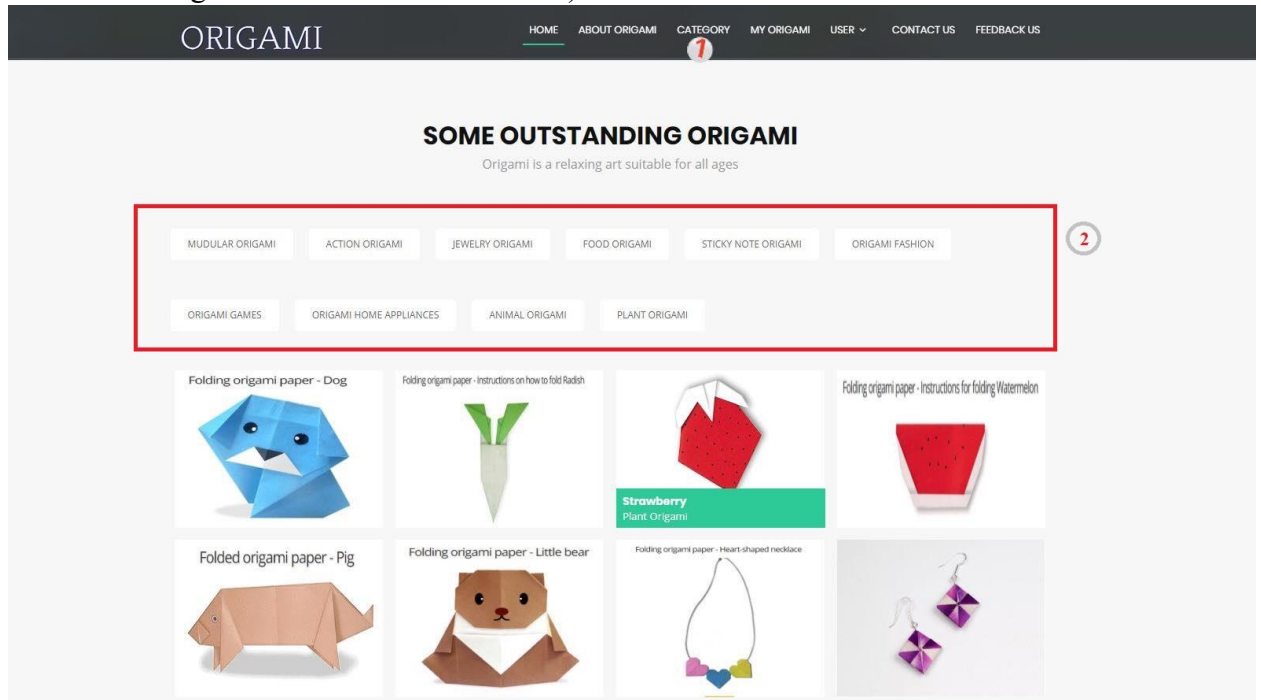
ORIGAMI

HOME ABOUT ORIGAMI CATEGORY MY ORIGAMI USER CONTACT US FEEDBACK US

1

SOME OUTSTANDING ORIGAMI

Origami is a relaxing art suitable for all ages

MUDULAR ORIGAMI ACTION ORIGAMI JEWELRY ORIGAMI FOOD ORIGAMI STICKY NOTE ORIGAMI ORIGAMI FASHION

ORIGAMI GAMES ORIGAMI HOME APPLIANCES ANIMAL ORIGAMI PLANT ORIGAMI

2

Folding origami paper - Dog

Folding origami paper - Instructions on how to fold Radish

Strawberry
Plant Origami

Folding origami paper - Instructions for folding Watermelon

Folded origami paper - Pig

Folding origami paper - Little bear

Folding origami paper - Heart-shaped necklace